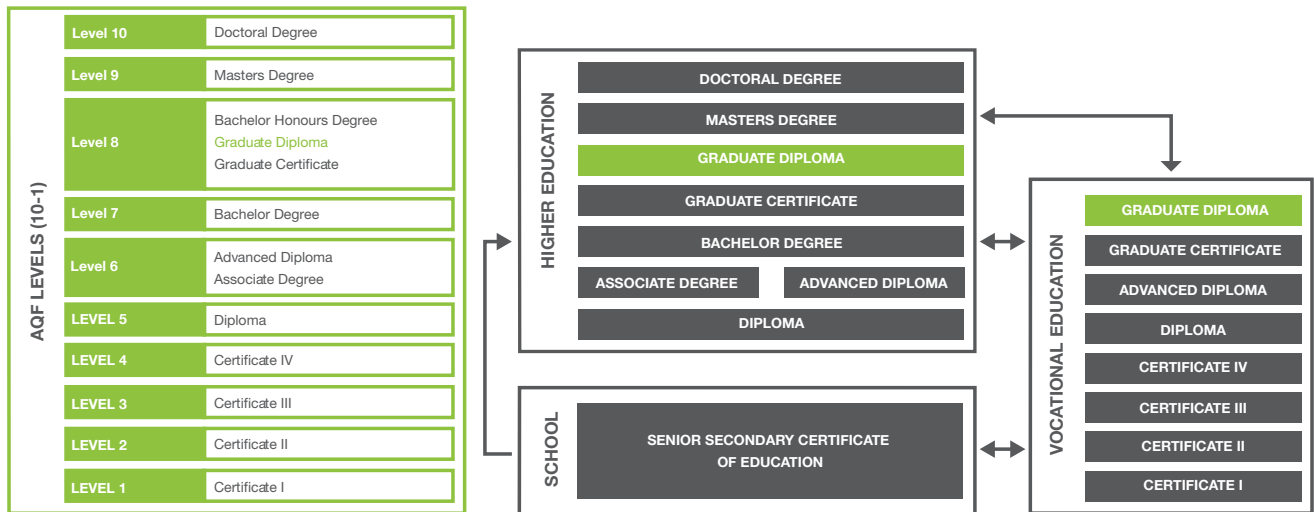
AQF LEVELS (10-1)

| | |
|---|---|
| Level 10 | Doctoral Degree |
| Level 9 | Masters Degree |
| Level 8 | Bachelor Honours Degree<br>Graduate Diploma<br>Graduate Certificate |
| Level 7 | Bachelor Degree |
| Level 6 | Advanced Diploma<br>Associate Degree |
| LEVEL 5 | Diploma |
| LEVEL 4 | Certificate IV |
| LEVEL 3 | Certificate III |
| LEVEL 2 | Certificate II |
| LEVEL 1 | Certificate I |

HIGHER EDUCATION

DOCTORAL DEGREE
MASTERS DEGREE
GRADUATE DIPLOMA
GRADUATE CERTIFICATE
BACHELOR DEGREE
ASSOCIATE DEGREE
ADVANCED DIPLOMA
DIPLOMA

SCHOOL

SENIOR SECONDARY CERTIFICATE OF EDUCATION

VOCATIONAL EDUCATION

GRADUATE DIPLOMA
GRADUATE CERTIFICATE
ADVANCED DIPLOMA
DIPLOMA
CERTIFICATE IV
CERTIFICATE III
CERTIFICATE II
CERTIFICATE I